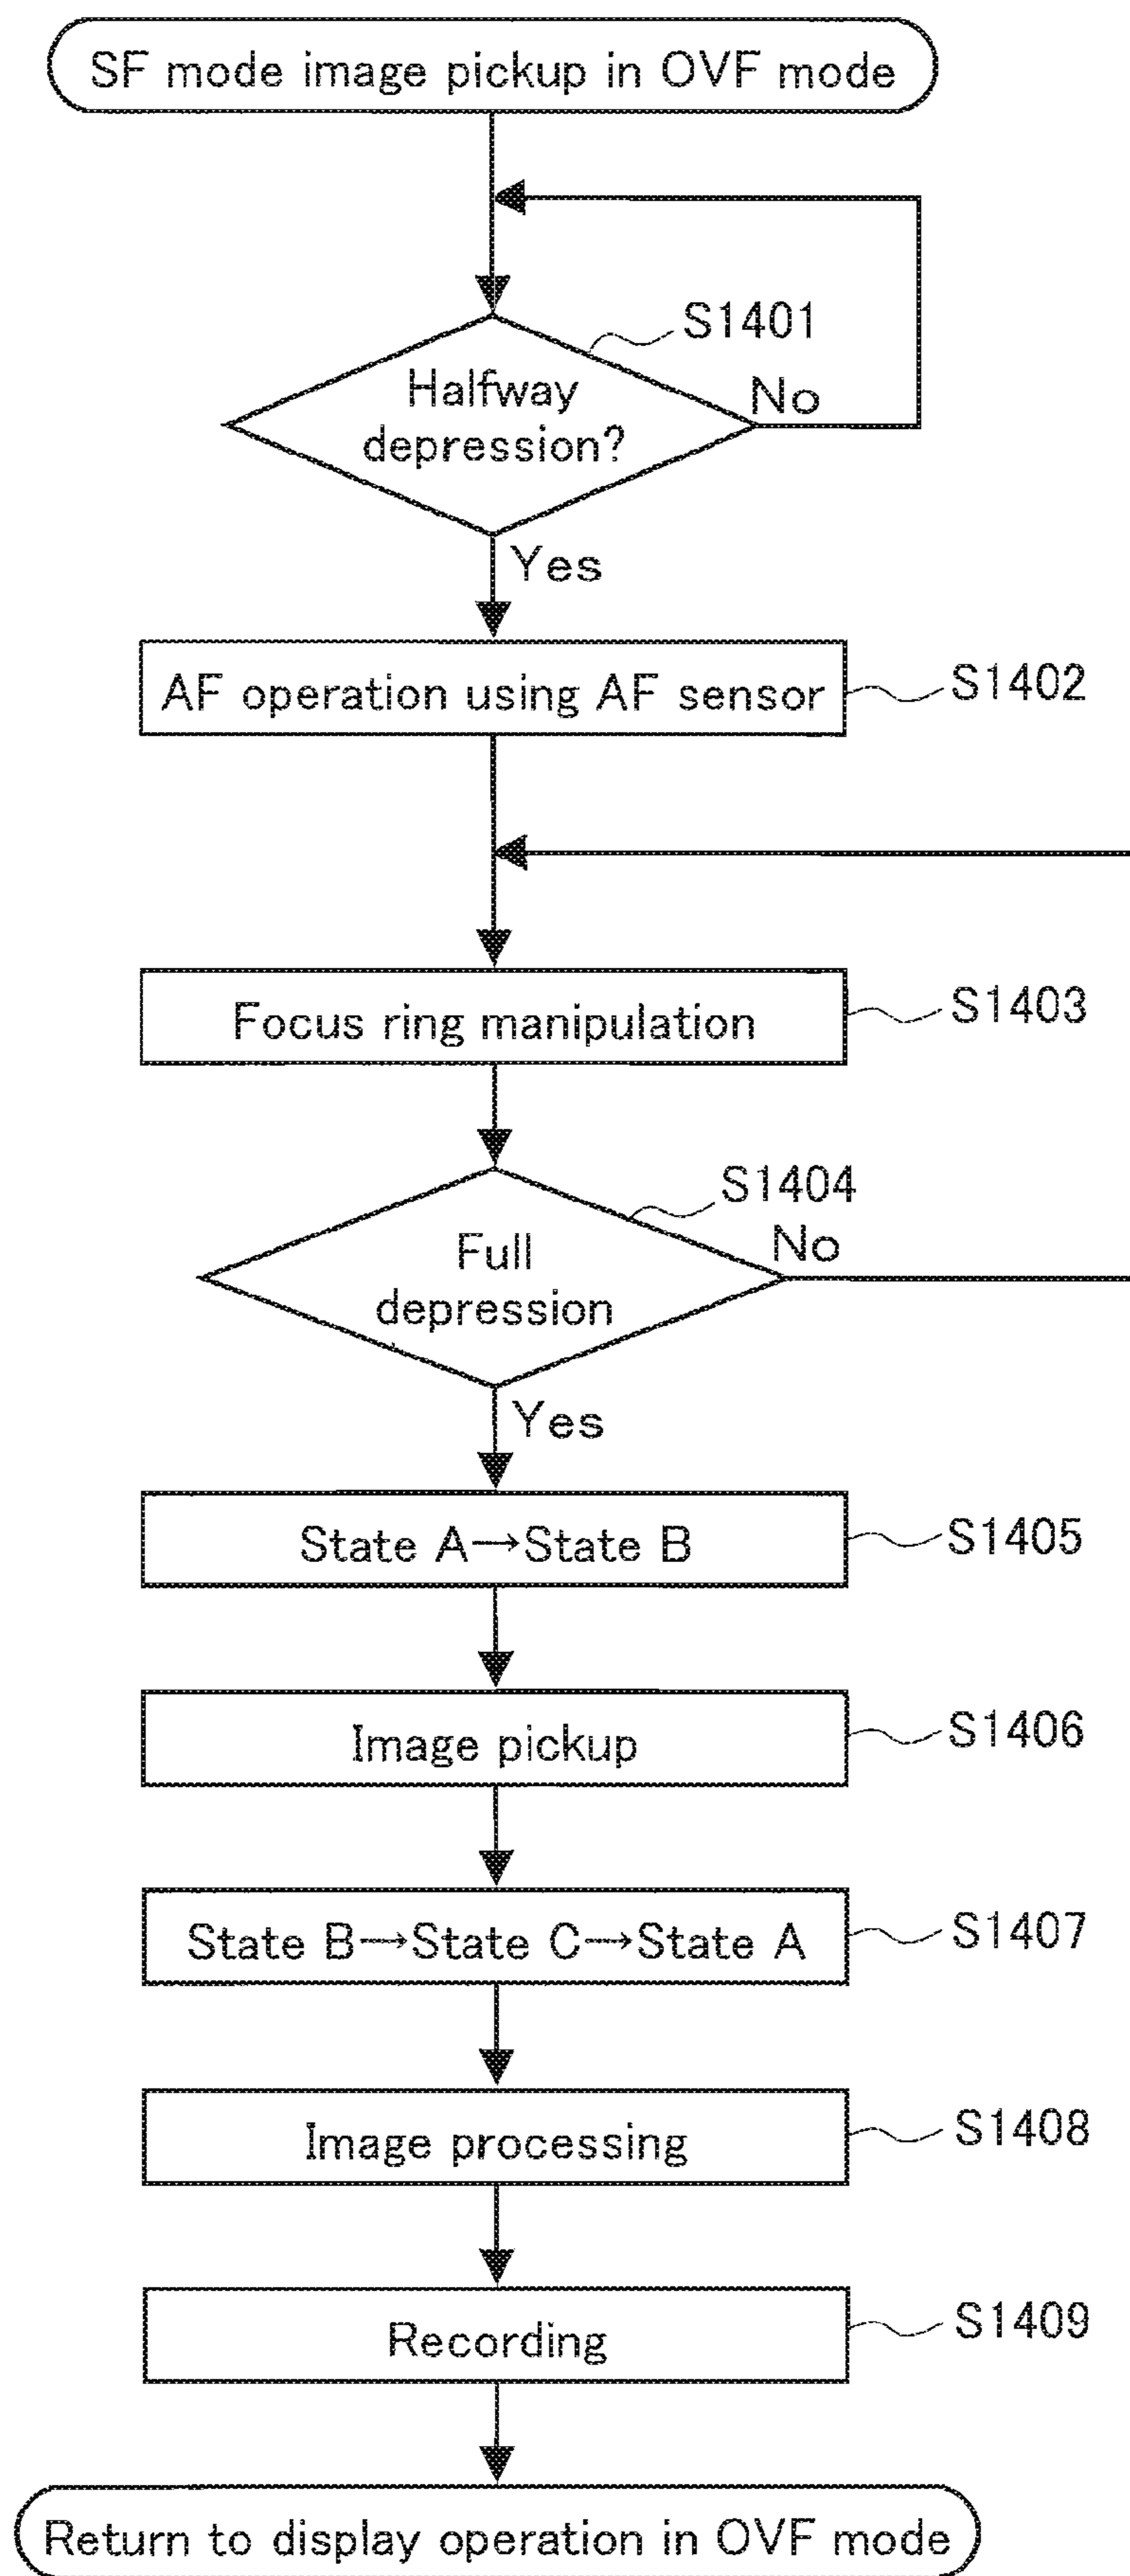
SF mode image pickup in OVF mode

S1401

Halfway depression?

No

Yes

AF operation using AF sensor

S1402

Focus ring manipulation

S1403

S1404

Full depression

No

Yes

State A→State B

S1405

Image pickup

S1406

State B→State C→State A

S1407

Image processing

S1408

Recording

S1409

Return to display operation in OVF mode